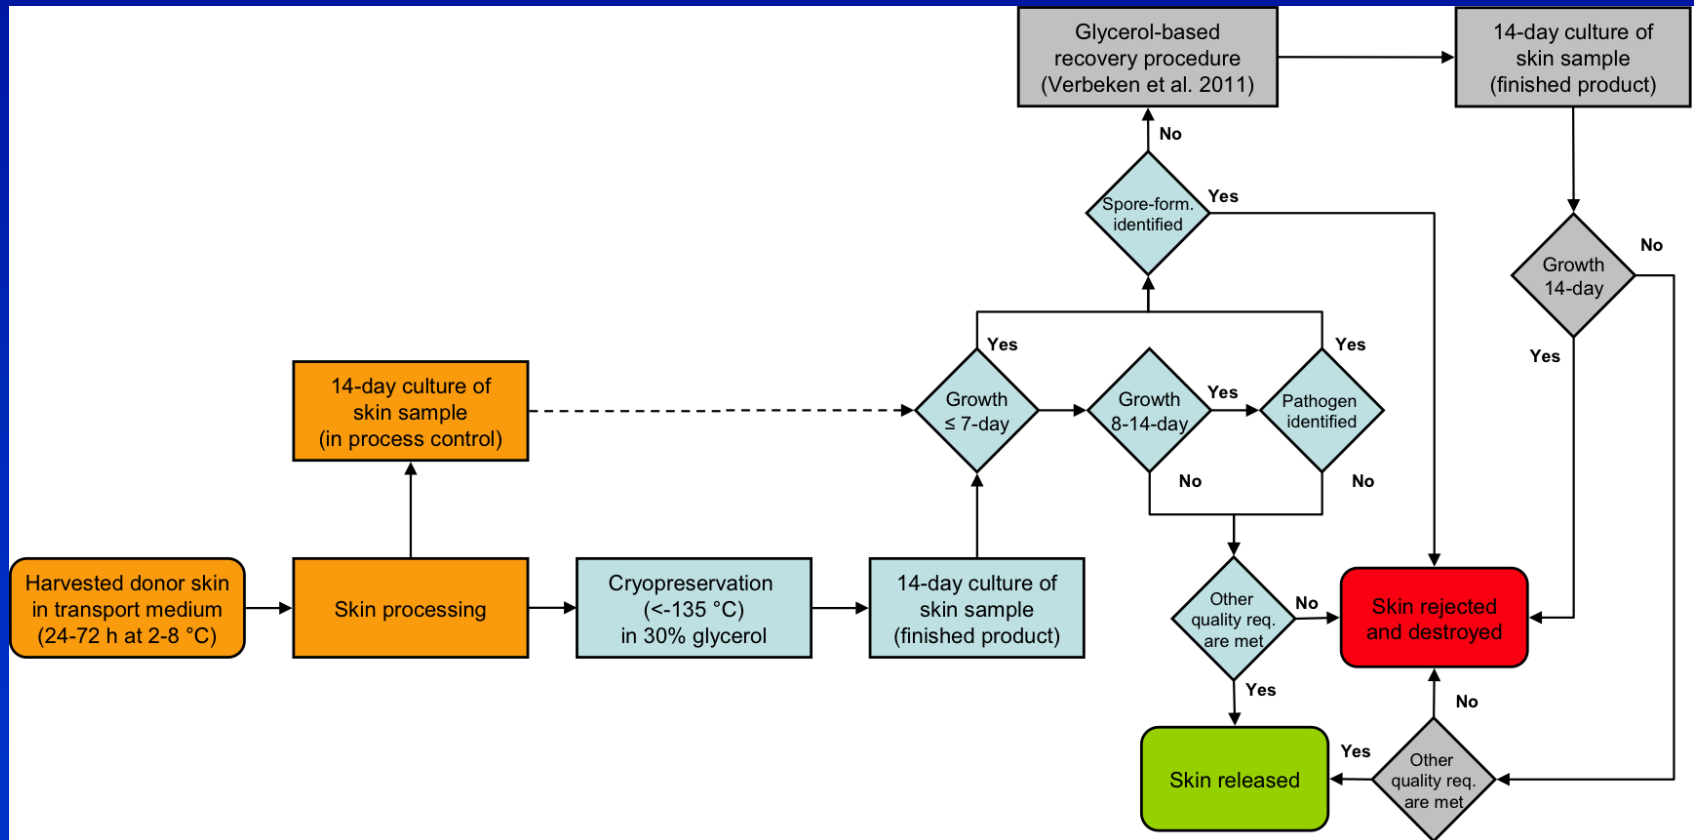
Harvested donor skin in transport medium (24-72 h at 2-8 °C)

Skin processing

14-day culture of skin sample (in process control)

Cryopreservation (<-135 °C) in 30% glycerol

14-day culture of skin sample (finished product)

Growth ≤ 7-day

Yes

Growth 8-14-day

Yes

No

Pathogen identified

Yes

No

Spore-form. identified

Yes

No

Glycerol-based recovery procedure (Verbeken et al. 2011)

14-day culture of skin sample (finished product)

Growth 14-day

No

Yes

Other quality req. are met

No

Yes

Skin rejected and destroyed

Skin released

Yes

Other quality req. are met

No